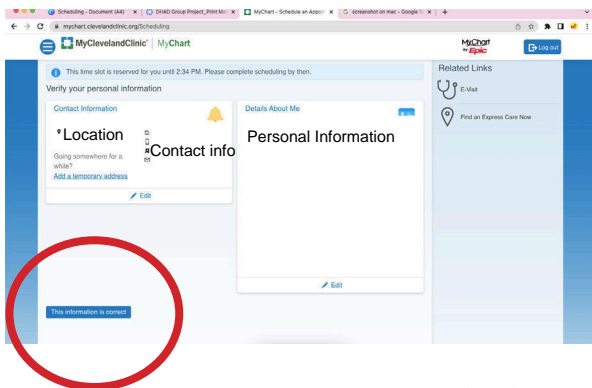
Scheduling - Document (A4) | DHAD Group Project_Print M | MyChart - Schedule an Appoi | screenshot on mac - Google

mychart.clevelandclinic.org/Scheduling

MyClevelandClinic | MyChart

MyChart by Epic

Log out

This time slot is reserved for you until 2:34 PM. Please complete scheduling by then.

Verify your personal information

Contact Information

Location

Contact info

Going somewhere for a while?

Add a temporary address

Edit

Details About Me

Personal Information

Edit

This information is correct

Related Links

E-Visit

Find an Express Care Now